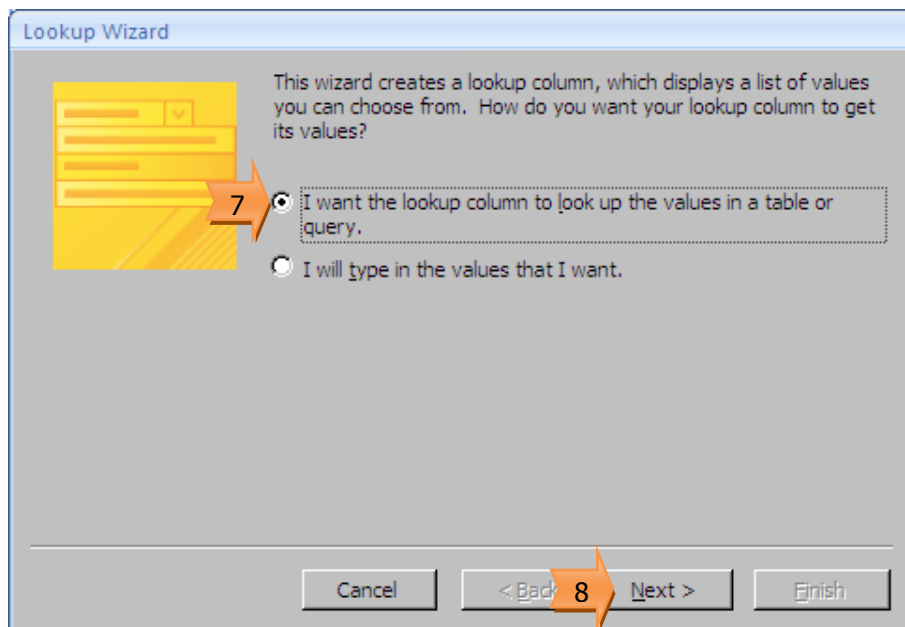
Lookup Wizard

This wizard creates a lookup column, which displays a list of values you can choose from. How do you want your lookup column to get its values?

7

I want the lookup column to look up the values in a table or query.

I will type in the values that I want.

Cancel

< Back

8

Next >

Finish